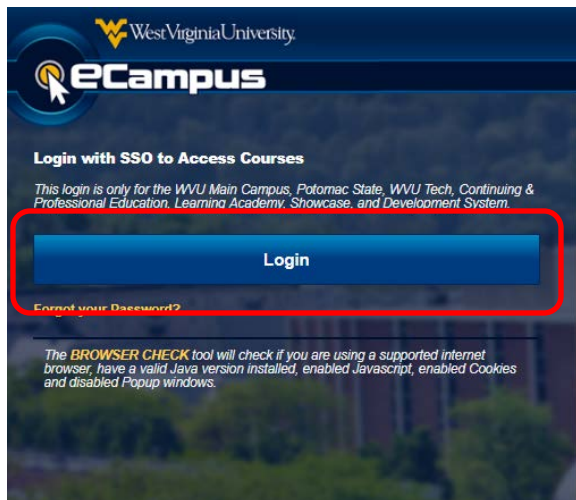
WestVirginiaUniversity.

eCampus

Login with SSO to Access Courses

This login is only for the WVU Main Campus, Potomac State, WVU Tech, Continuing & Professional Education, Learning Academy, Showcase, and Development System.

Login

Forgot your Password?

The BROWSER CHECK tool will check if you are using a supported internet browser, have a valid Java version installed, enabled Javascript, enabled Cookies and disabled Popup windows.